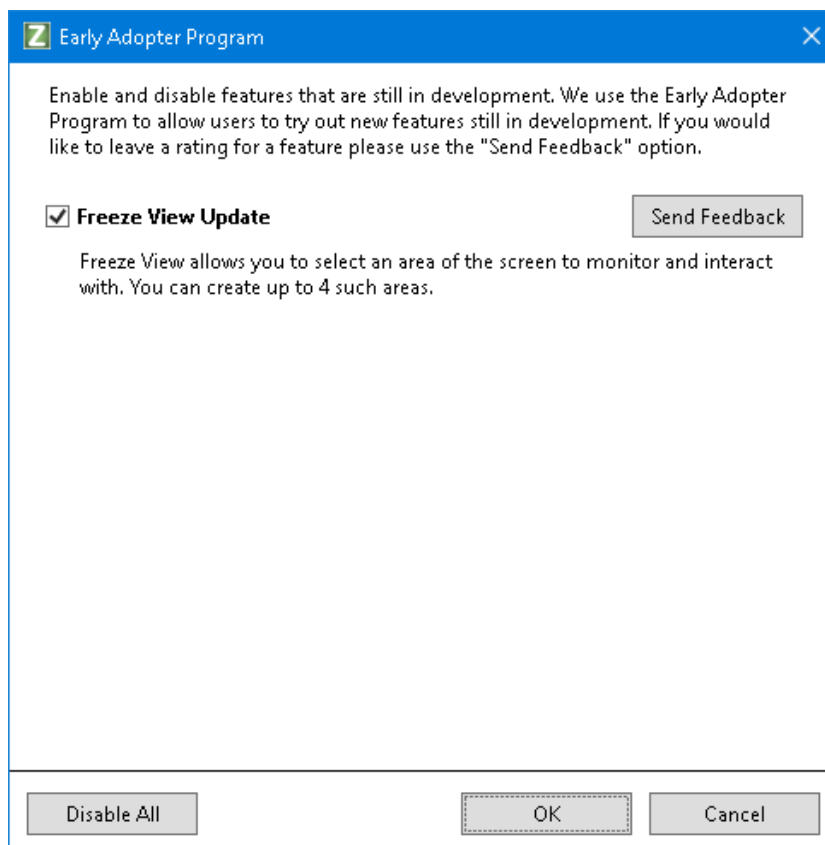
Early Adopter Program

Enable and disable features that are still in development. We use the Early Adopter Program to allow users to try out new features still in development. If you would like to leave a rating for a feature please use the "Send Feedback" option.

Freeze View Update

Send Feedback

Freeze View allows you to select an area of the screen to monitor and interact with. You can create up to 4 such areas.

Disable All

OK

Cancel